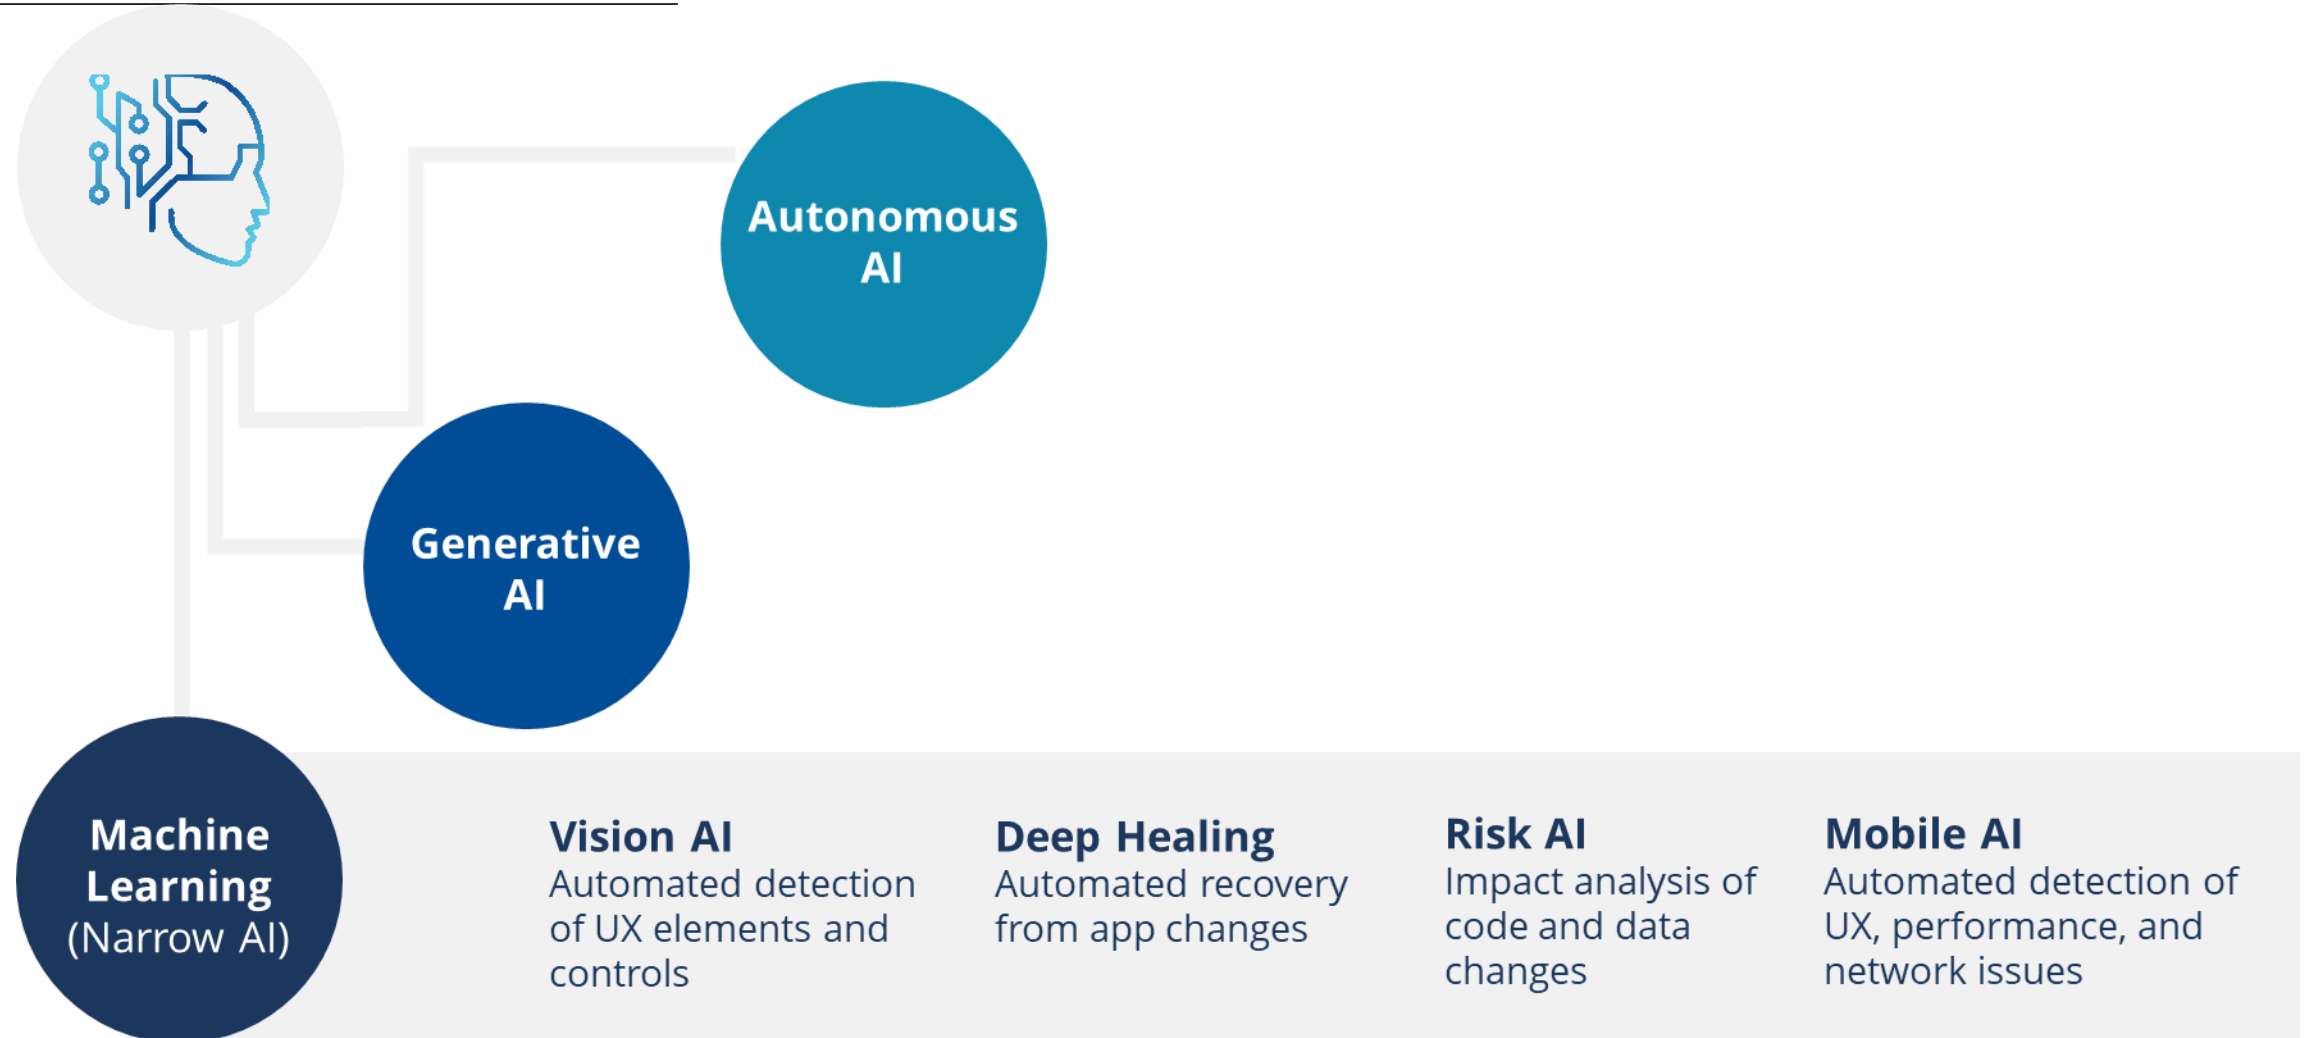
Autonomous AI

Generative AI

Machine Learning (Narrow AI)

Vision AI
Automated detection of UX elements and controls

Deep Healing
Automated recovery from app changes

Risk AI
Impact analysis of code and data changes

Mobile AI
Automated detection of UX, performance, and network issues